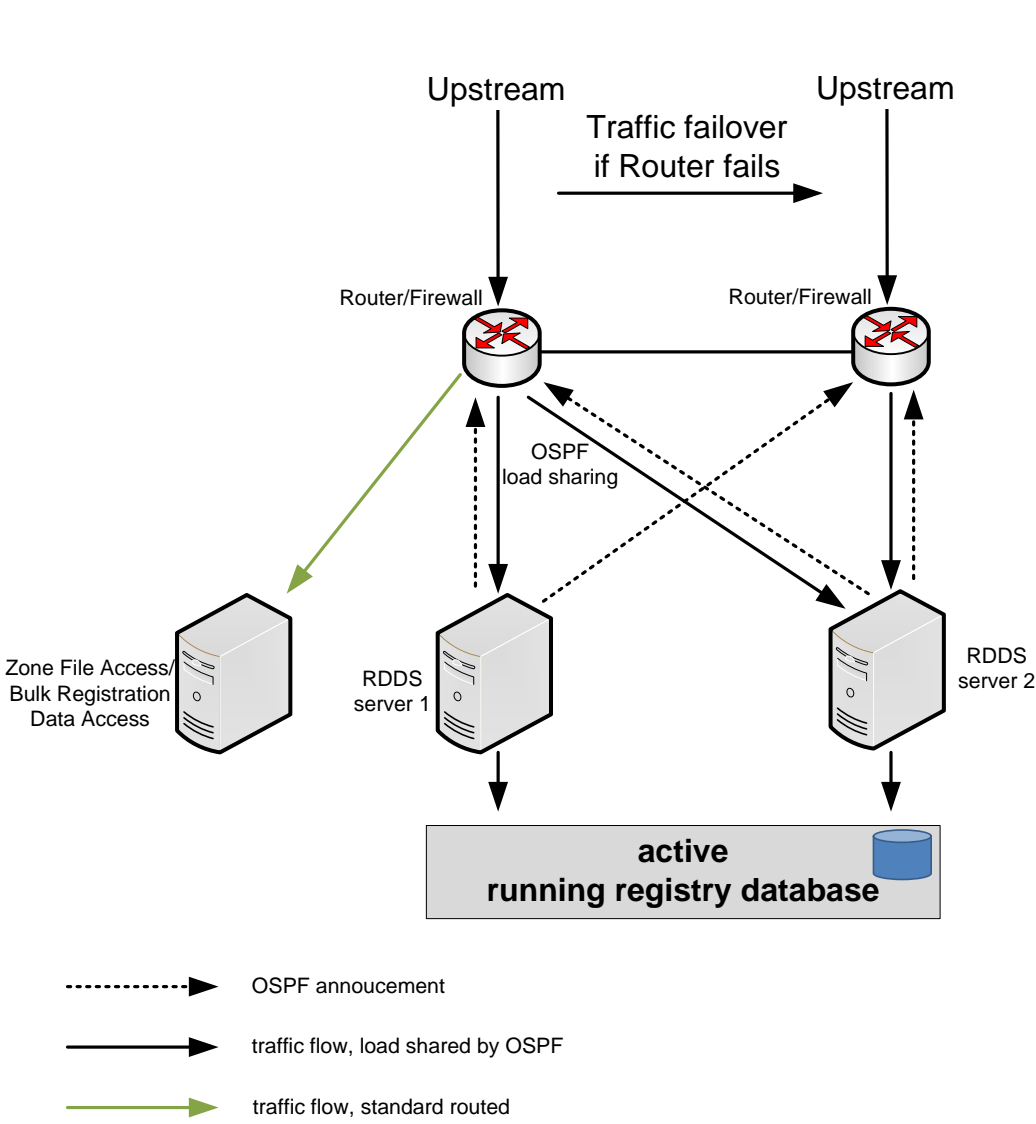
Upstream

Upstream

Traffic failover if Router fails

Router/Firewall

Router/Firewall

OSPF load sharing

Zone File Access/ Bulk Registration Data Access

RDDS server 1

RDDS server 2

active running registry database

OSPF annoucement

traffic flow, load shared by OSPF

traffic flow, standard routed